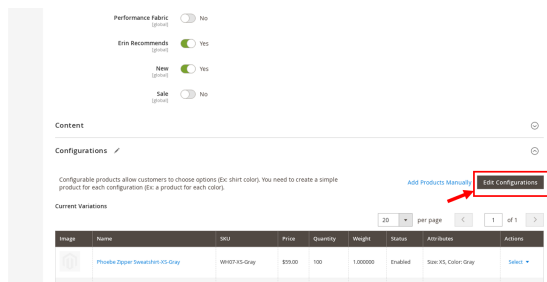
Performance Fabric [global] No

Erin Recommends [global] Yes

New [global] Yes

Sale [global] No

Content

Configurations

Configurable products allow customers to choose options (Ex: shirt color). You need to create a simple product for each configuration (Ex: a product for each color).

Add Products Manually

Edit Configurations

Current Variations

20 per page 1 of 1

| Image | Name | SKU | Price | Quantity | Weight | Status | Attributes | Actions |
|---|---|---|---|---|---|---|---|---|
| | Phoebe Zipper Sweatshirt-XS-Gray | WH07-XS-Gray | $59.00 | 100 | 1.000000 | Enabled | Size: XS, Color: Gray | Select |